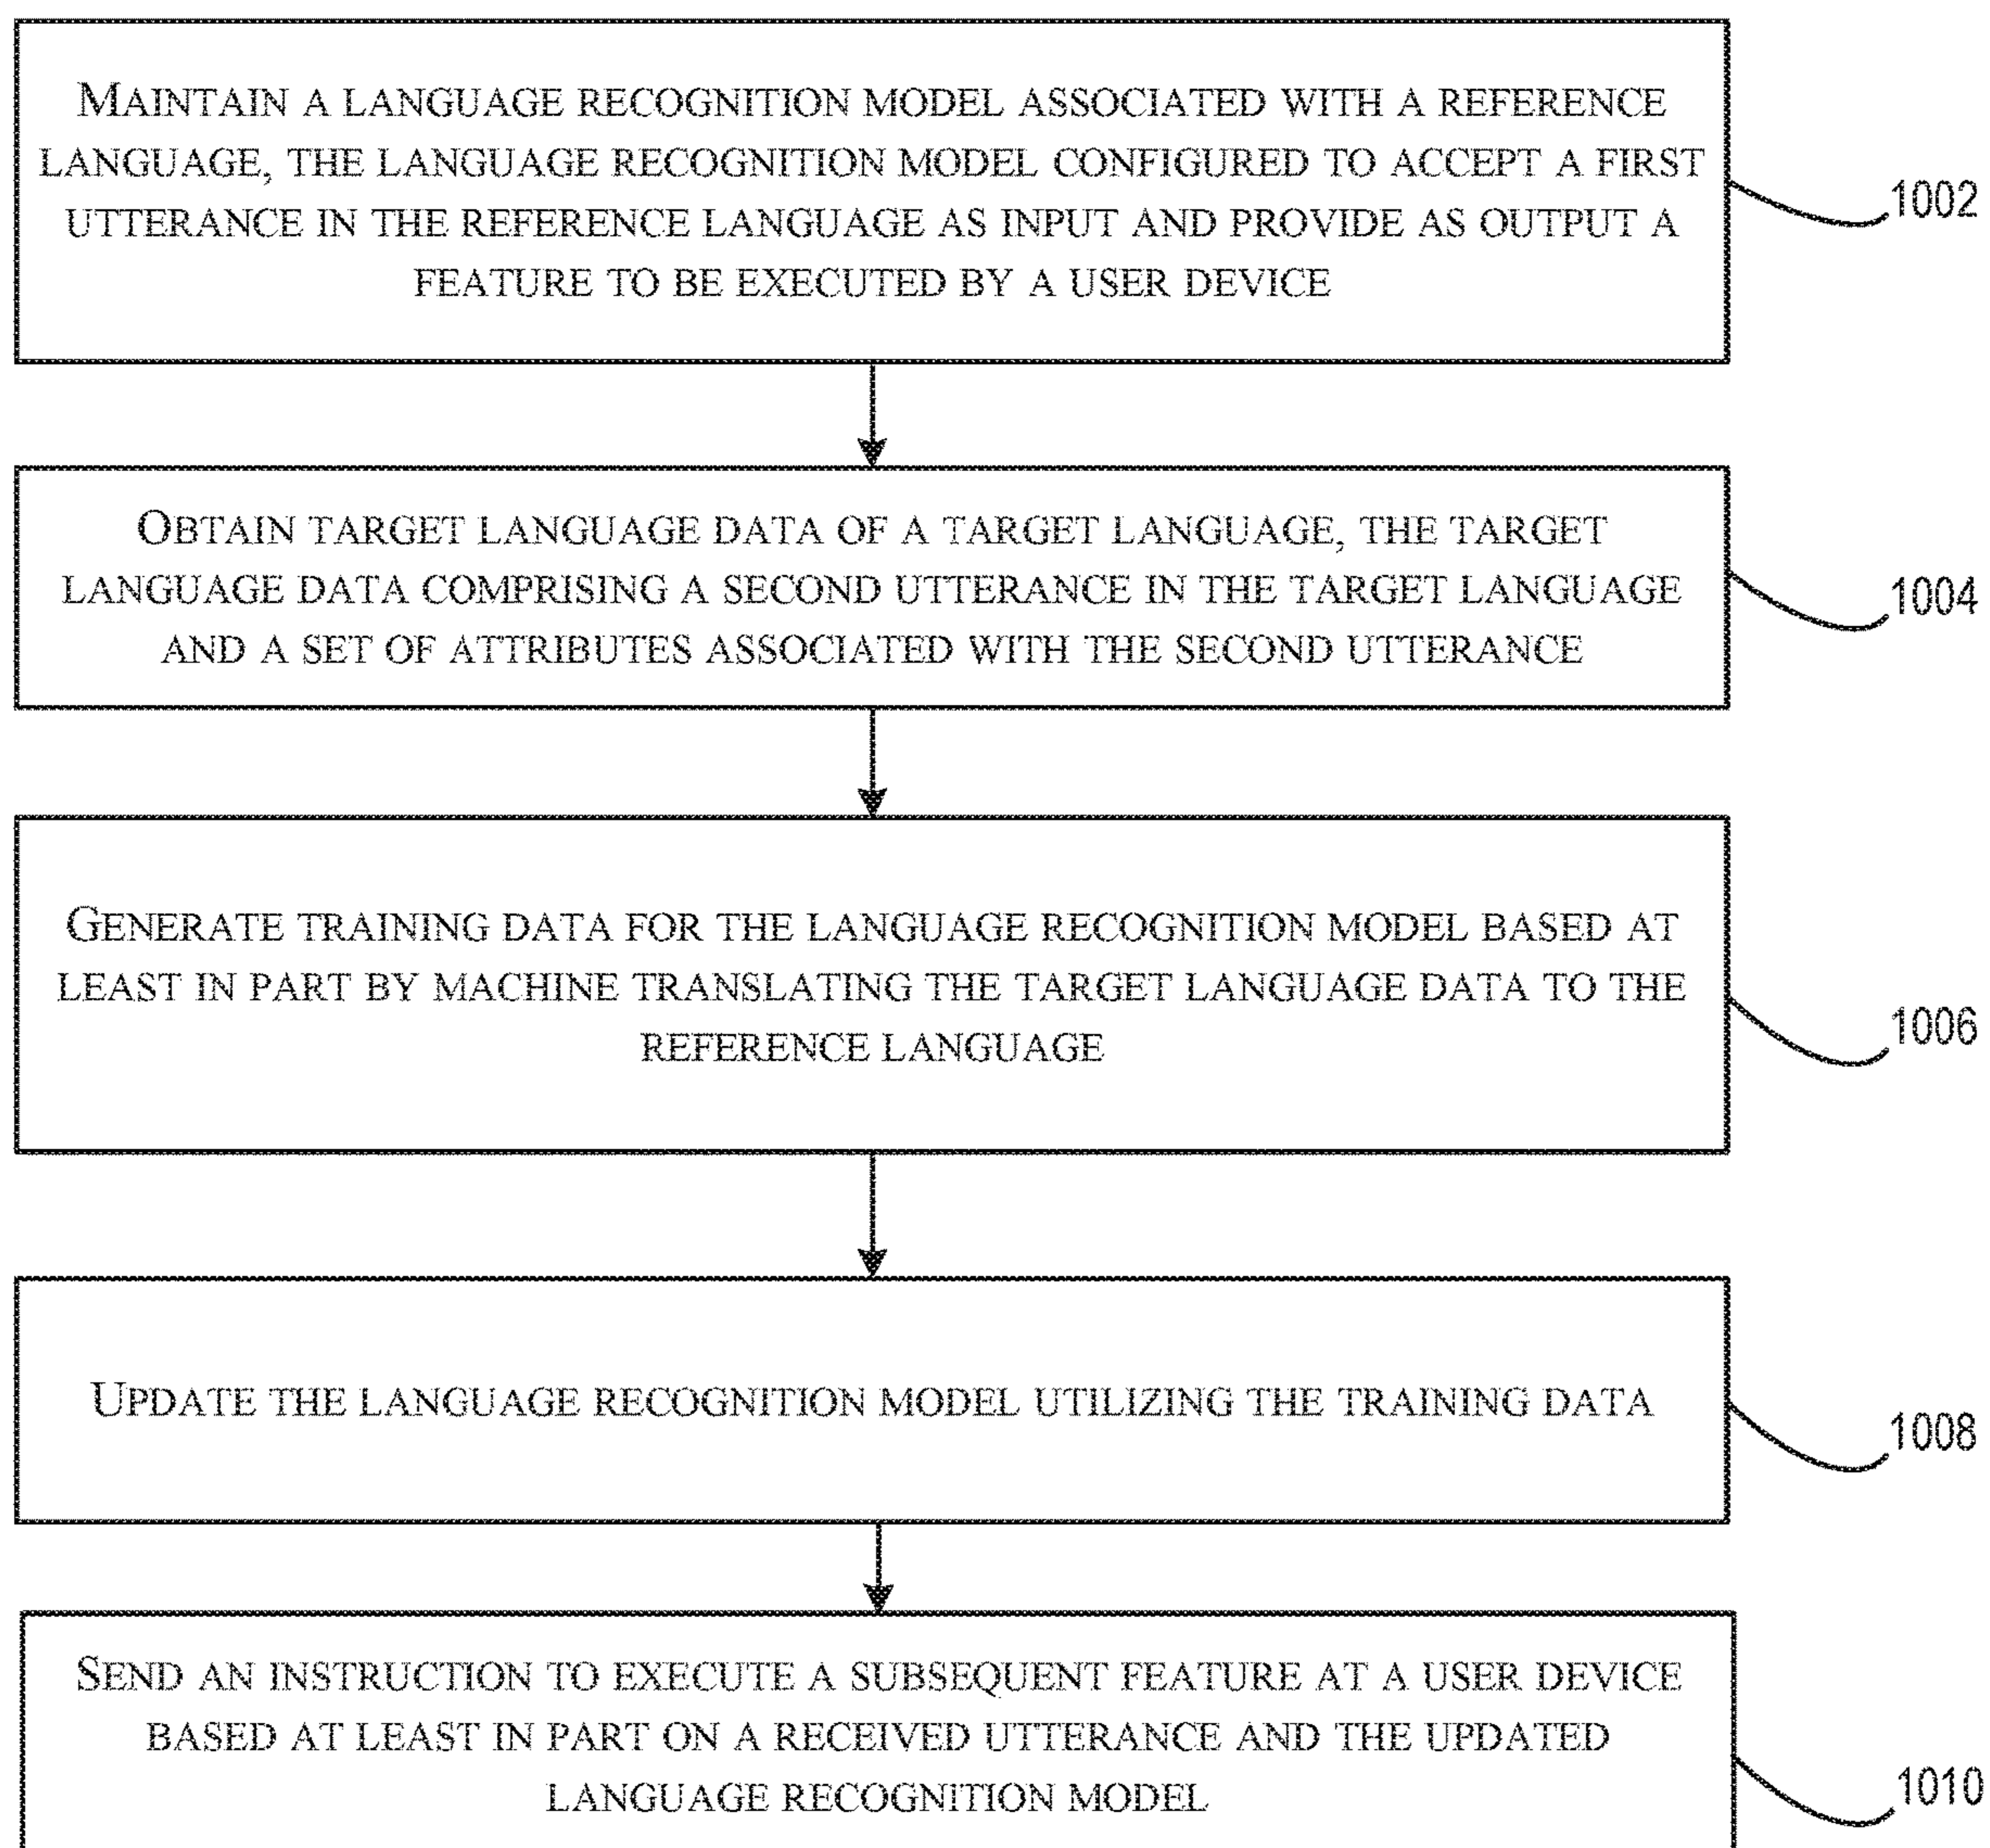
Maintain a language recognition model associated with a reference language, the language recognition model configured to accept a first utterance in the reference language as input and provide as output a feature to be executed by a user device

1002

Obtain target language data of a target language, the target language data comprising a second utterance in the target language and a set of attributes associated with the second utterance

1004

Generate training data for the language recognition model based at least in part by machine translating the target language data to the reference language

1006

Update the language recognition model utilizing the training data

1008

Send an instruction to execute a subsequent feature at a user device based at least in part on a received utterance and the updated language recognition model

1010